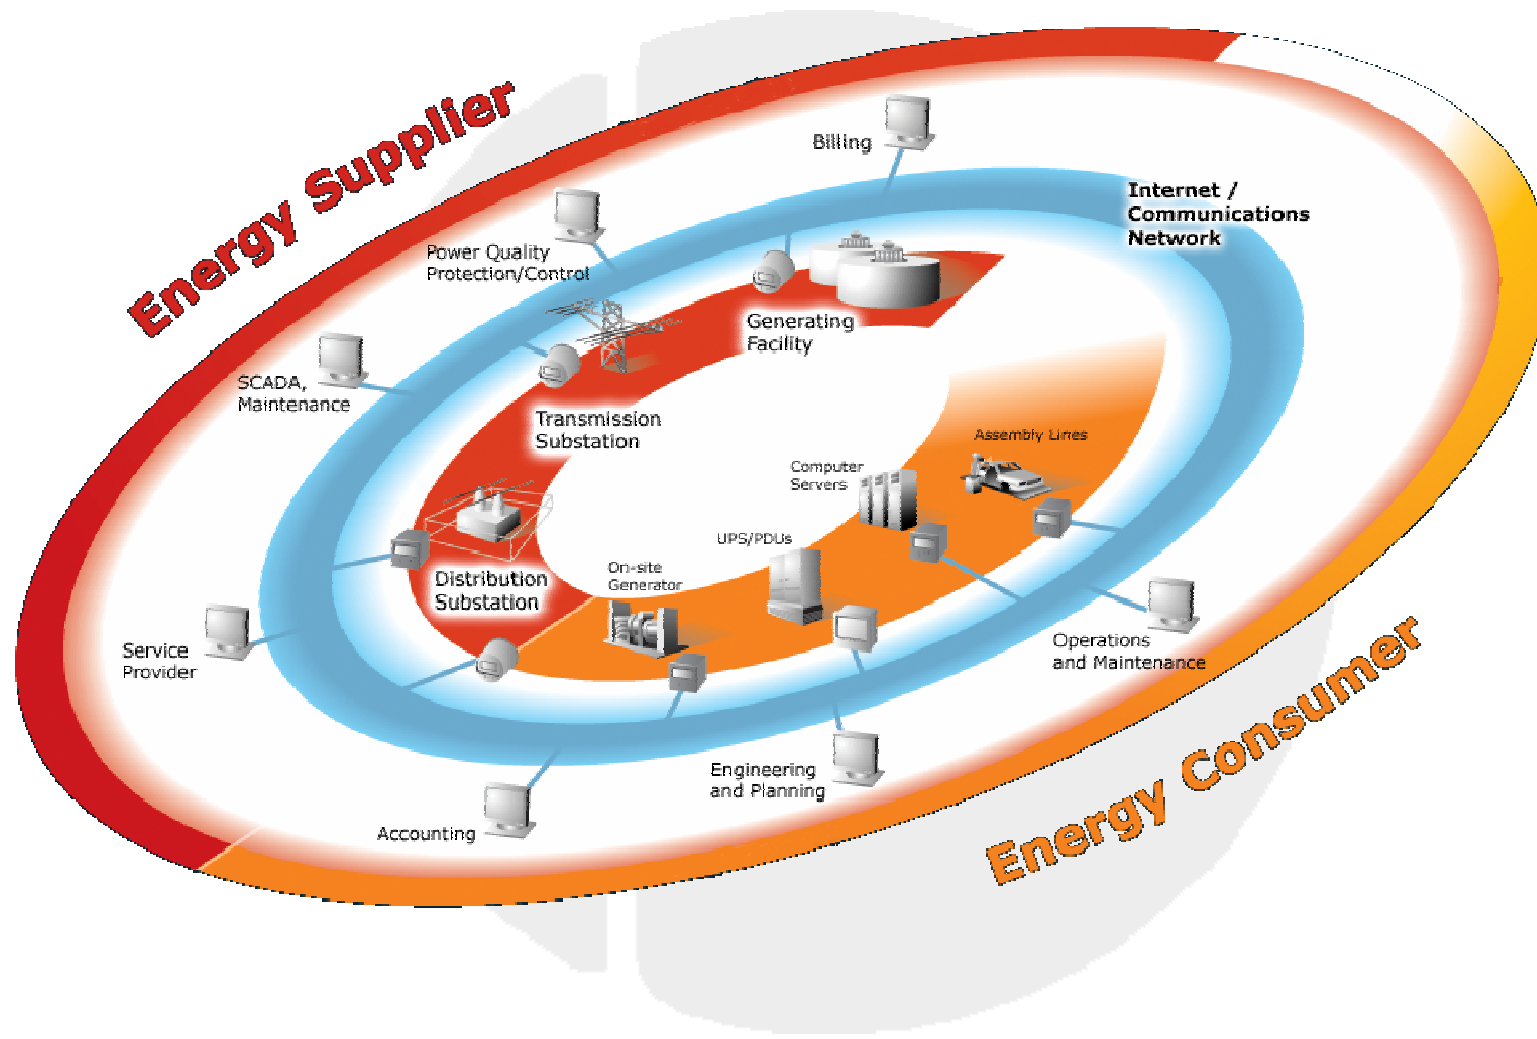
Energy Supplier

Billing

Internet / Communications Network

Power Quality Protection/Control

Generating Facility

SCADA, Maintenance

Transmission Substation

Assembly Lines

Computer Servers

UPS/PDUs

Distribution Substation

On-site Generator

Service Provider

Operations and Maintenance

Engineering and Planning

Accounting

Energy Consumer